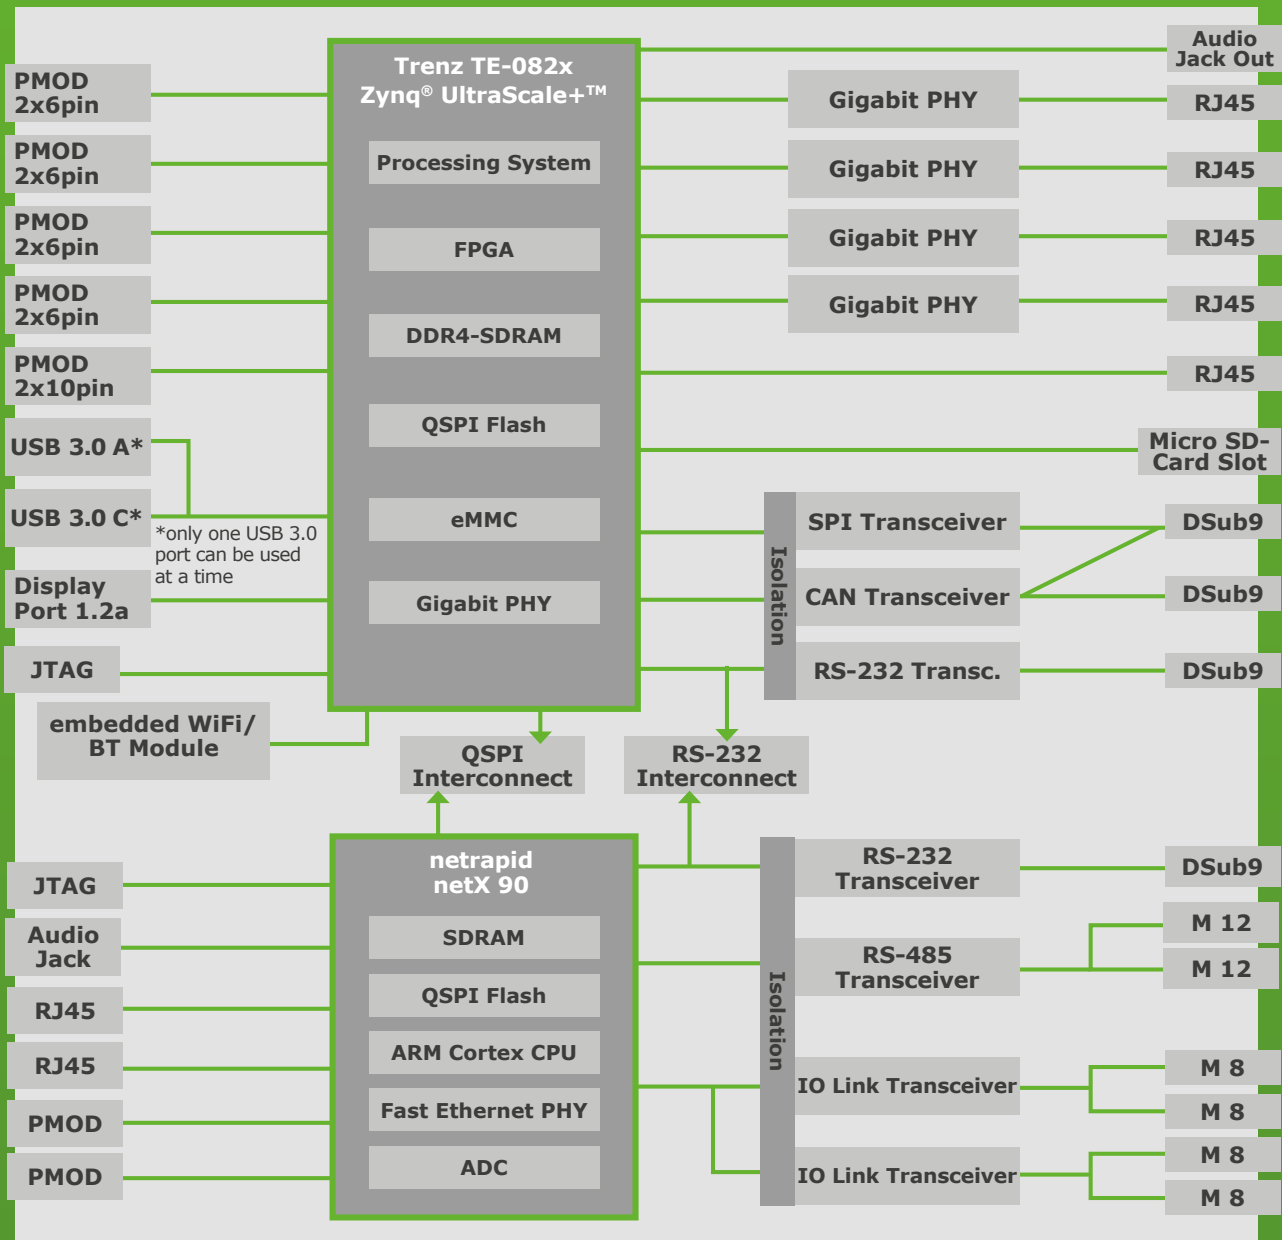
PMOD 2x6pin

PMOD 2x6pin

PMOD 2x6pin

PMOD 2x6pin

PMOD 2x10pin

USB 3.0 A*

USB 3.0 C*

*only one USB 3.0 port can be used at a time

Display Port 1.2a

JTAG

embedded WiFi/ BT Module

Trenz TE-082x Zynq® UltraScale+™

Processing System

FPGA

DDR4-SDRAM

QSPI Flash

eMMC

Gigabit PHY

Audio Jack Out

Gigabit PHY

RJ45

Gigabit PHY

RJ45

Gigabit PHY

RJ45

Gigabit PHY

RJ45

RJ45

Micro SD-Card Slot

Isolation

SPI Transceiver

DSub9

CAN Transceiver

DSub9

RS-232 Transc.

DSub9

QSPI Interconnect

RS-232 Interconnect

JTAG

Audio Jack

RJ45

RJ45

PMOD

PMOD

netrapid netX 90

SDRAM

QSPI Flash

ARM Cortex CPU

Fast Ethernet PHY

ADC

Isolation

RS-232 Transceiver

DSub9

RS-485 Transceiver

M 12

M 12

IO Link Transceiver

M 8

M 8

IO Link Transceiver

M 8

M 8